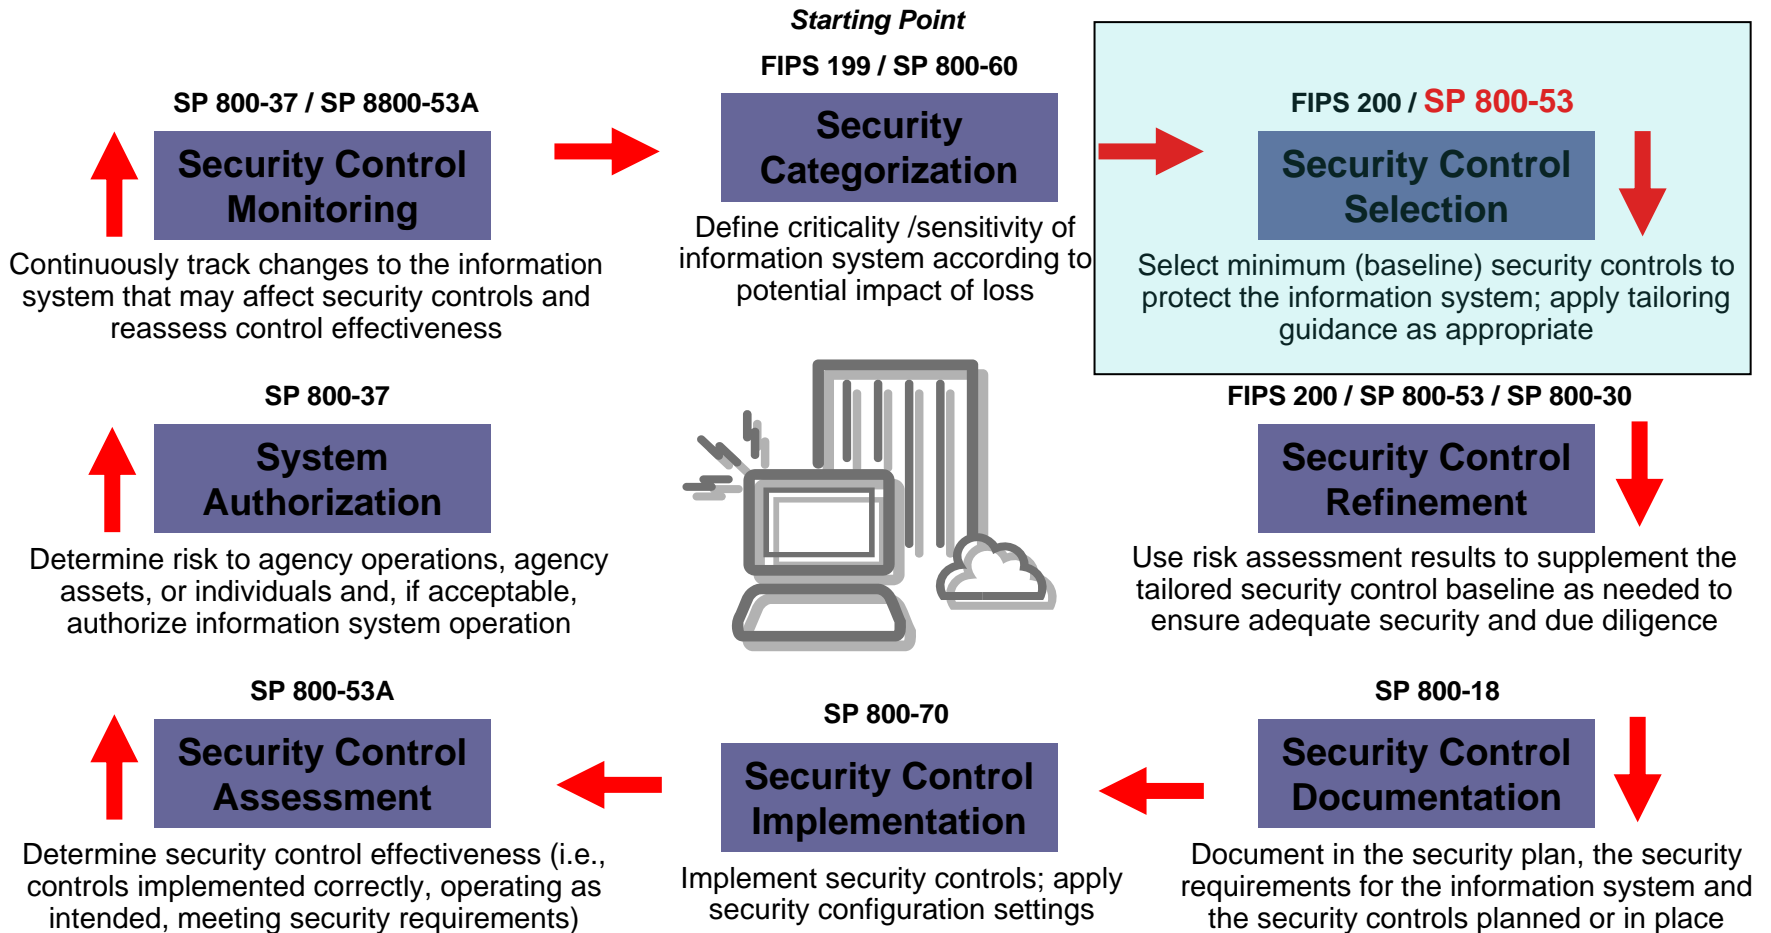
Starting Point

FIPS 199 / SP 800-60

Security Categorization

Define criticality /sensitivity of information system according to potential impact of loss

FIPS 200 / SP 800-53

Security Control Selection

Select minimum (baseline) security controls to protect the information system; apply tailoring guidance as appropriate

FIPS 200 / SP 800-53 / SP 800-30

Security Control Refinement

Use risk assessment results to supplement the tailored security control baseline as needed to ensure adequate security and due diligence

SP 800-18

Security Control Documentation

Document in the security plan, the security requirements for the information system and the security controls planned or in place

SP 800-70

Security Control Implementation

Implement security controls; apply security configuration settings

SP 800-53A

Security Control Assessment

Determine security control effectiveness (i.e., controls implemented correctly, operating as intended, meeting security requirements)

SP 800-37

System Authorization

Determine risk to agency operations, agency assets, or individuals and, if acceptable, authorize information system operation

SP 800-37 / SP 8800-53A

Security Control Monitoring

Continuously track changes to the information system that may affect security controls and reassess control effectiveness